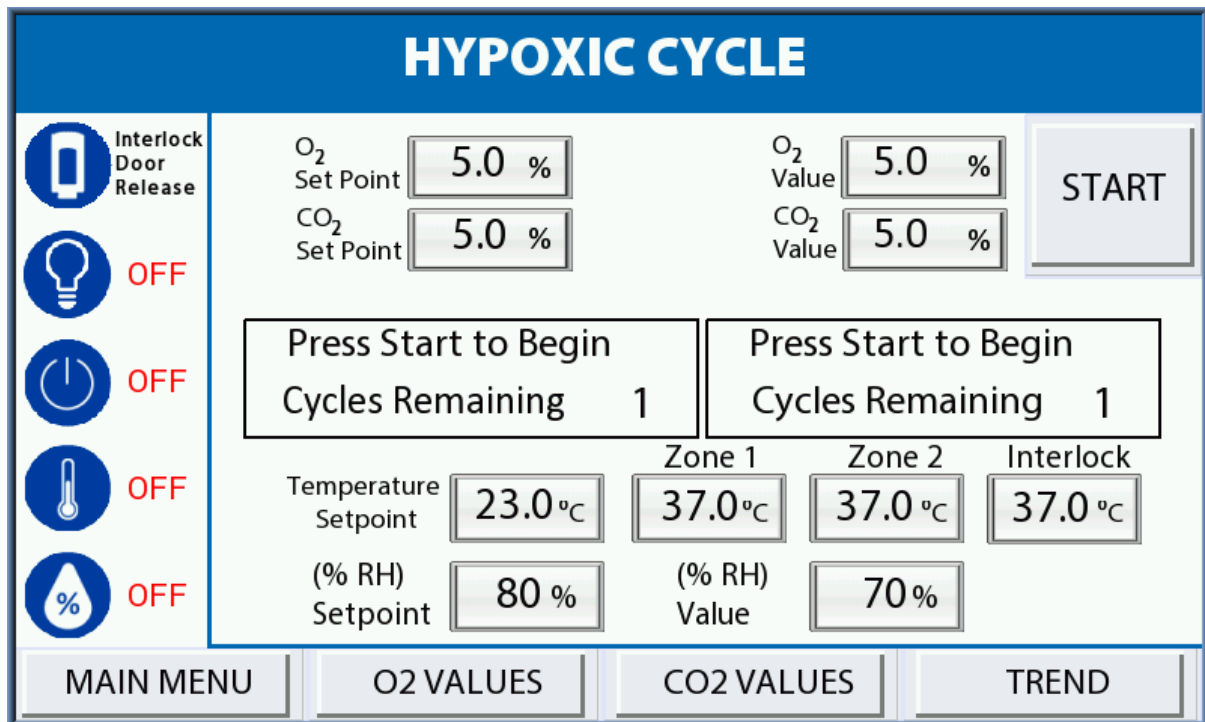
HYPOXIC CYCLE

Interlock Door Release

OFF

OFF

OFF

%

OFF

$O_2$ Set Point 5.0 %

$CO_2$ Set Point 5.0 %

$O_2$ Value 5.0 %

$CO_2$ Value 5.0 %

START

Press Start to Begin
Cycles Remaining 1

Press Start to Begin
Cycles Remaining 1

Temperature Setpoint 23.0 °C

Zone 1 37.0 °C

Zone 2 37.0 °C

Interlock 37.0 °C

(% RH) Setpoint 80 %

(% RH) Value 70 %

MAIN MENU

O2 VALUES

CO2 VALUES

TREND